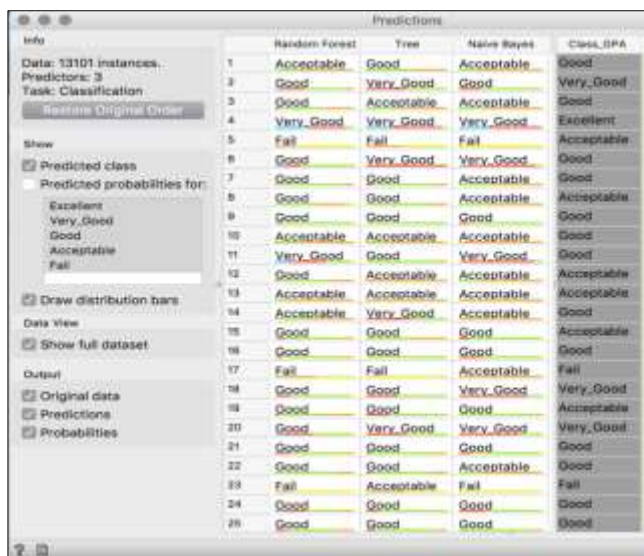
Predictions

Info

Data: 13101 instances.
Predictors: 3
Task: Classification

Restore Original Order

Show

Predicted class

Predicted probabilities for:

Excellent
Very_Good
Good
Acceptable
Fail

Draw distribution bars

Data View

Show full dataset

Output

Original data
Predictions
Probabilities

| | Random Forest | Tree | Naive Bayes | Class_GPA |
|---|---|---|---|---|
| 1 | Acceptable | Good | Acceptable | Good |
| 2 | Good | Very_Good | Good | Very_Good |
| 3 | Good | Acceptable | Acceptable | Good |
| 4 | Very_Good | Very_Good | Very_Good | Excellent |
| 5 | Fail | Fail | Fail | Acceptable |
| 6 | Good | Very_Good | Very_Good | Good |
| 7 | Good | Good | Acceptable | Good |
| 8 | Good | Good | Acceptable | Acceptable |
| 9 | Good | Good | Good | Good |
| 10 | Acceptable | Acceptable | Acceptable | Good |
| 11 | Very_Good | Good | Very_Good | Good |
| 12 | Good | Acceptable | Acceptable | Acceptable |
| 13 | Acceptable | Acceptable | Acceptable | Acceptable |
| 14 | Acceptable | Very_Good | Acceptable | Good |
| 15 | Good | Good | Good | Acceptable |
| 16 | Good | Good | Good | Good |
| 17 | Fail | Fail | Acceptable | Fail |
| 18 | Good | Good | Very_Good | Very_Good |
| 19 | Good | Good | Acceptable | Acceptable |
| 20 | Good | Very_Good | Very_Good | Very_Good |
| 21 | Good | Good | Good | Good |
| 22 | Good | Good | Acceptable | Good |
| 23 | Fail | Acceptable | Fail | Fail |
| 24 | Good | Good | Good | Good |
| 25 | Good | Good | Good | Good |

?